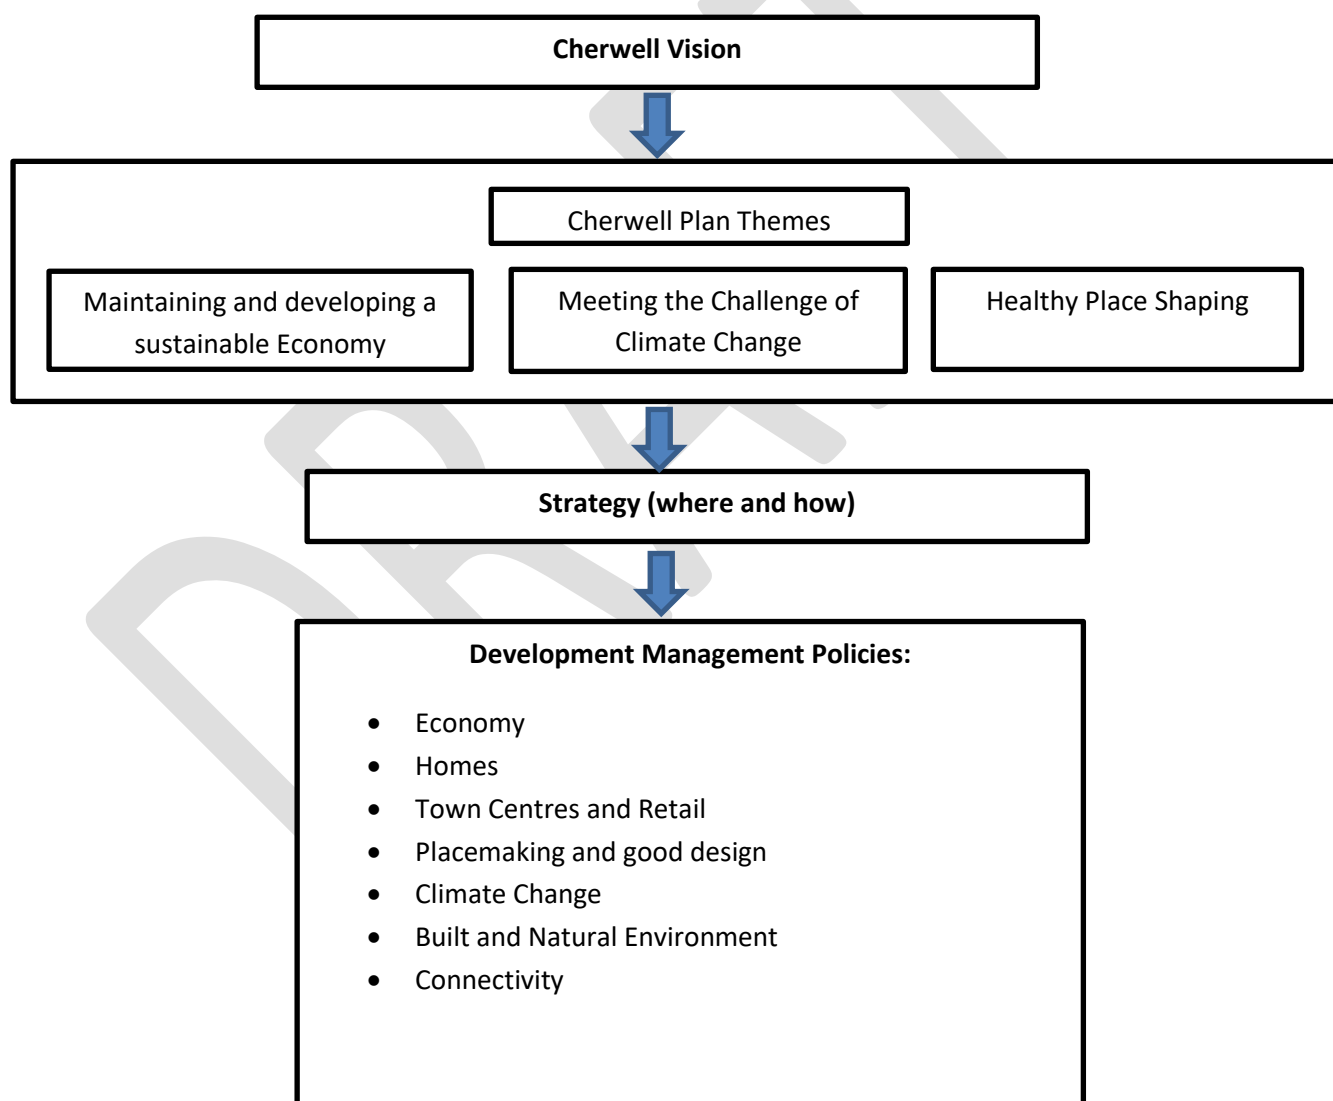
**Cherwell Vision**

Cherwell Plan Themes

Maintaining and developing a sustainable Economy

Meeting the Challenge of Climate Change

Healthy Place Shaping

**Strategy (where and how)**

**Development Management Policies:**

- Economy
- Homes
- Town Centres and Retail
- Placemaking and good design
- Climate Change
- Built and Natural Environment
- Connectivity

DRAFT